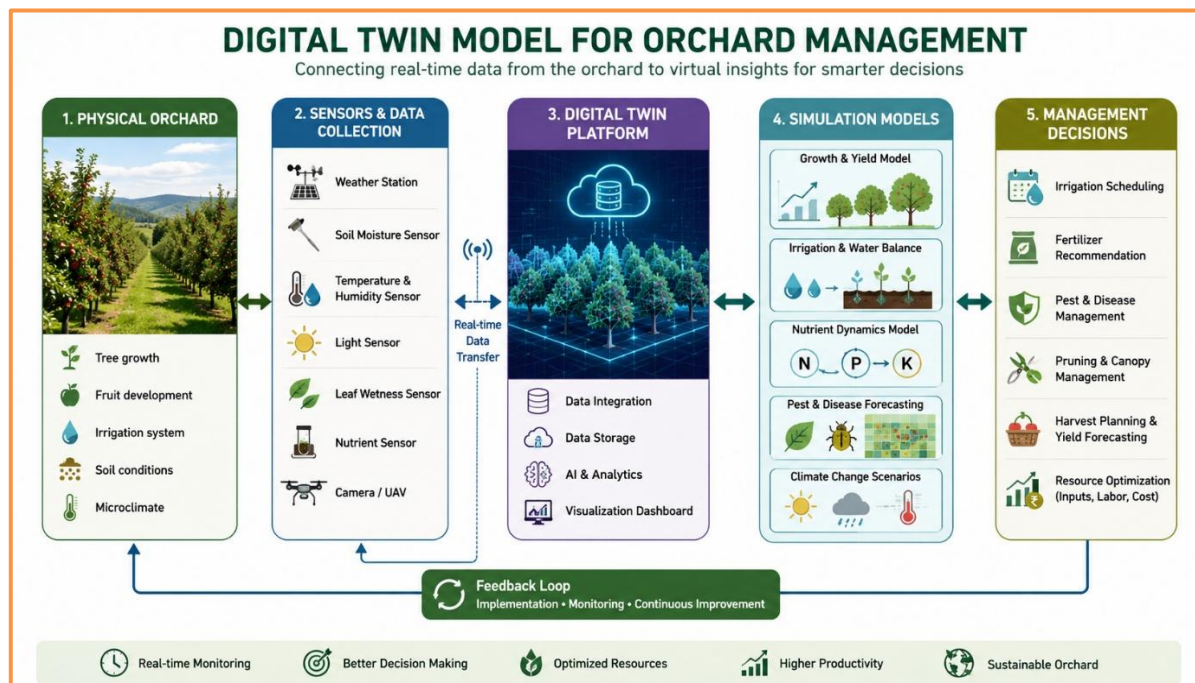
DIGITAL TWIN MODEL FOR ORCHARD MANAGEMENT

Connecting real-time data from the orchard to virtual insights for smarter decisions

1. PHYSICAL ORCHARD

Tree growth
Fruit development
Irrigation system
Soil conditions
Microclimate

2. SENSORS & DATA COLLECTION

Weather Station
Soil Moisture Sensor
Temperature & Humidity Sensor
Light Sensor
Leaf Wetness Sensor
Nutrient Sensor
Camera / UAV

Real-time Data Transfer

3. DIGITAL TWIN PLATFORM

Data Integration
Data Storage
AI & Analytics
Visualization Dashboard

4. SIMULATION MODELS

Growth & Yield Model
Irrigation & Water Balance
Nutrient Dynamics Model
N P K
Pest & Disease Forecasting
Climate Change Scenarios

5. MANAGEMENT DECISIONS

Irrigation Scheduling
Fertilizer Recommendation
Pest & Disease Management
Pruning & Canopy Management
Harvest Planning & Yield Forecasting
Resource Optimization (Inputs, Labor, Cost)

Feedback Loop
Implementation • Monitoring • Continuous Improvement

Real-time Monitoring
Better Decision Making
Optimized Resources
Higher Productivity
Sustainable Orchard